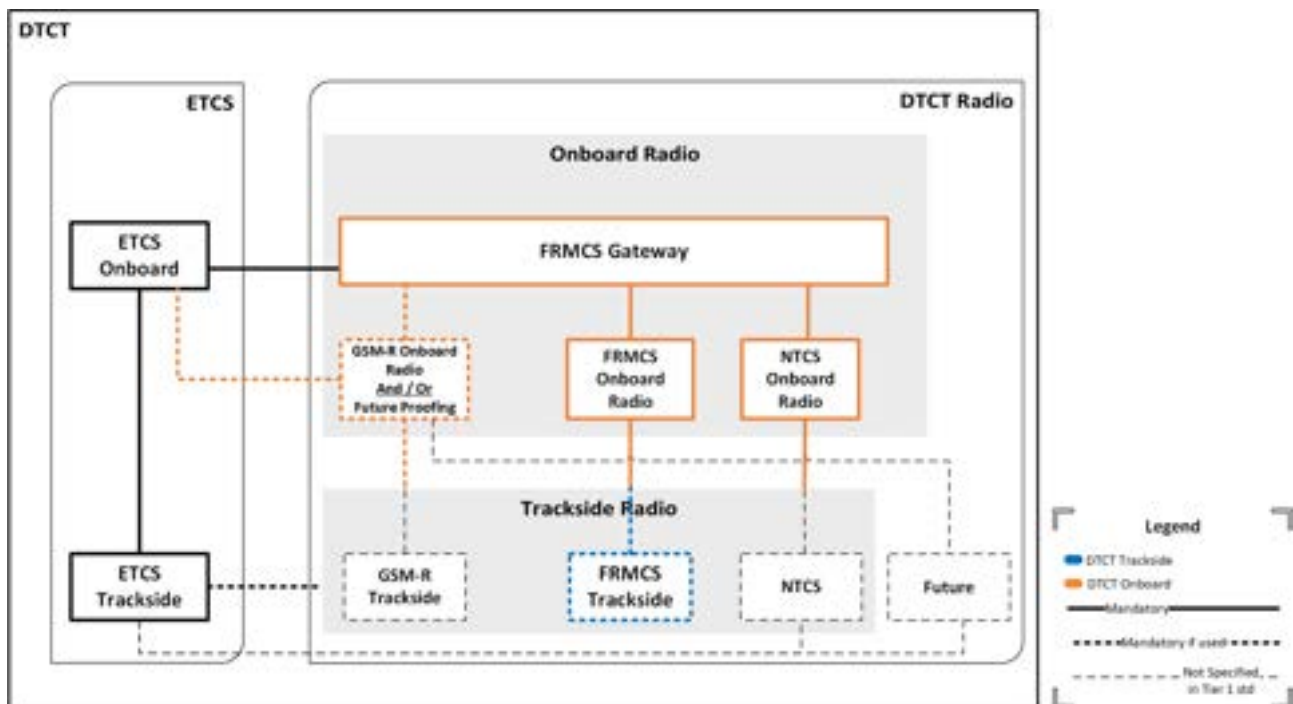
DTCT

ETCS

DTCT Radio

Onboard Radio

ETCS Onboard

FRMCS Gateway

GSM-R Onboard Radio And / Or Future Proofing

FRMCS Onboard Radio

NTCS Onboard Radio

Trackside Radio

ETCS Trackside

GSM-R Trackside

FRMCS Trackside

NTCS

Future

Legend

DTCT Trackside

DTCT Onboard

Mandatory

Mandatory if used

Not Specified in Tier 1 std